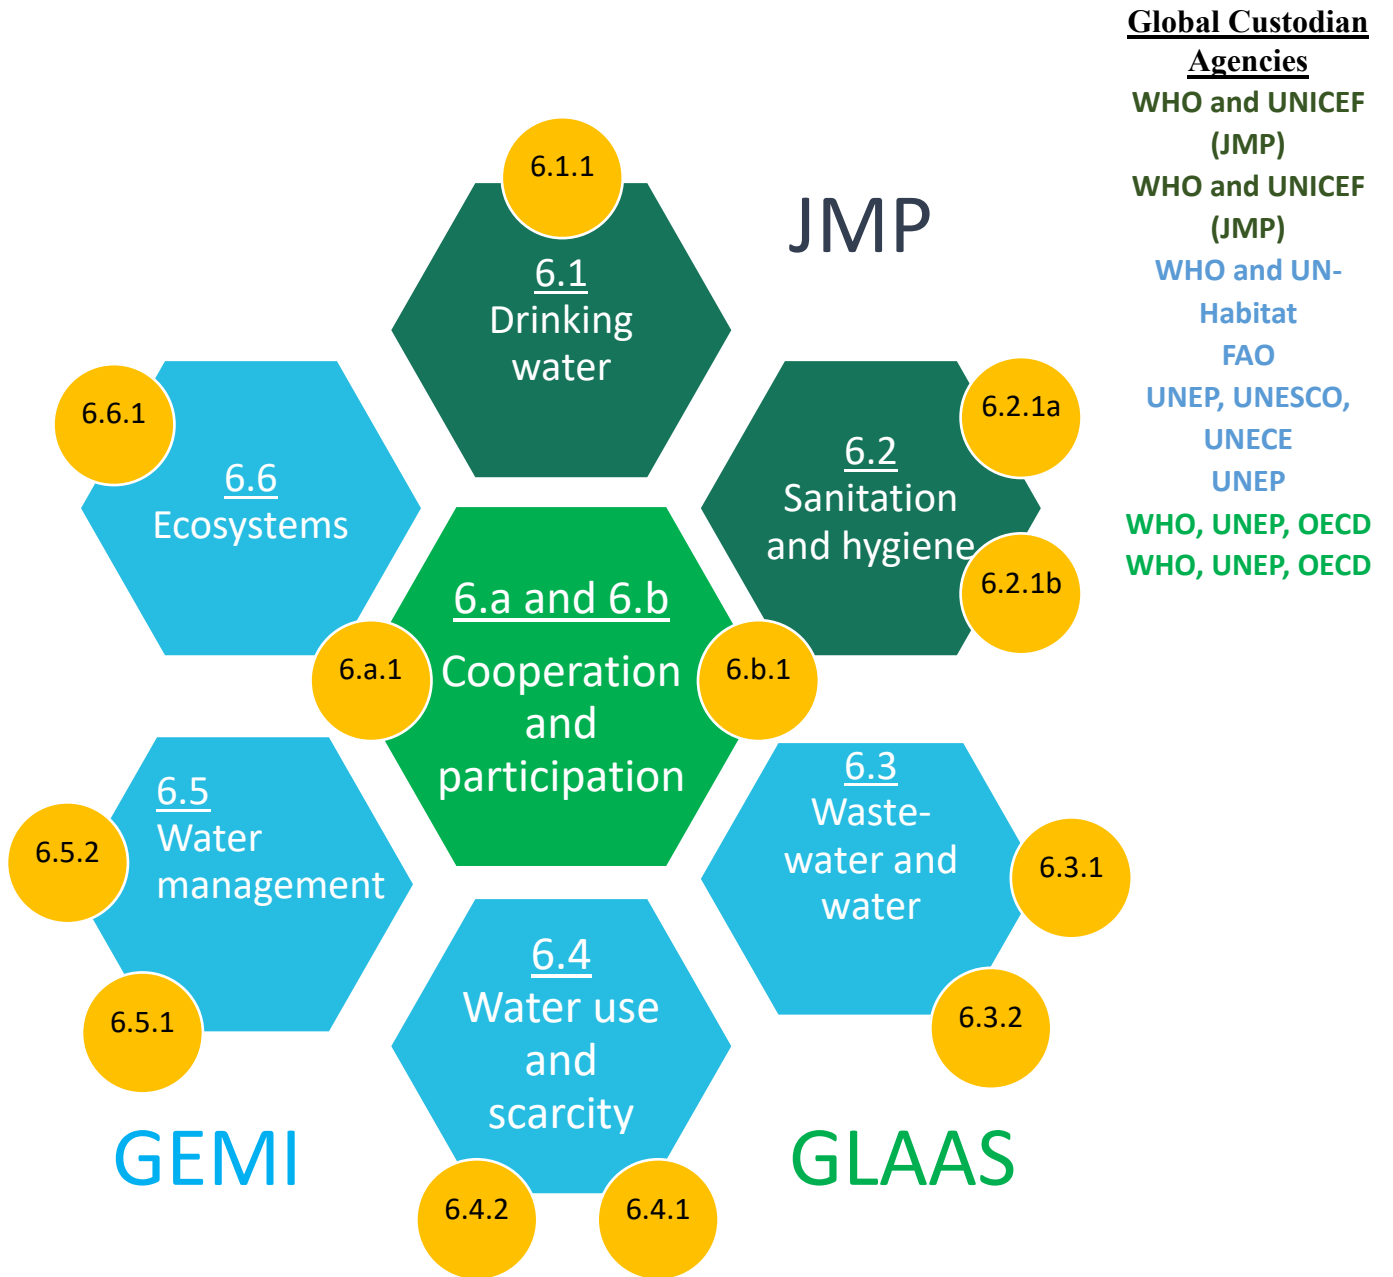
Global Custodian Agencies
WHO and UNICEF (JMP)
WHO and UNICEF (JMP)
WHO and UN-Habitat
FAO
UNEP, UNESCO, UNECE
UNEP
WHO, UNEP, OECD
WHO, UNEP, OECD

JMP

6.1.1
6.1
Drinking water

6.6.1
6.6
Ecosystems

6.2.1a
6.2
Sanitation and hygiene
6.2.1b

6.a and 6.b
Cooperation and participation
6.a.1
6.b.1

6.5
Water management
6.5.2
6.5.1

6.3
Waste-water and water
6.3.1
6.3.2

6.4
Water use and scarcity
6.4.2
6.4.1

GEMI

GLAAS